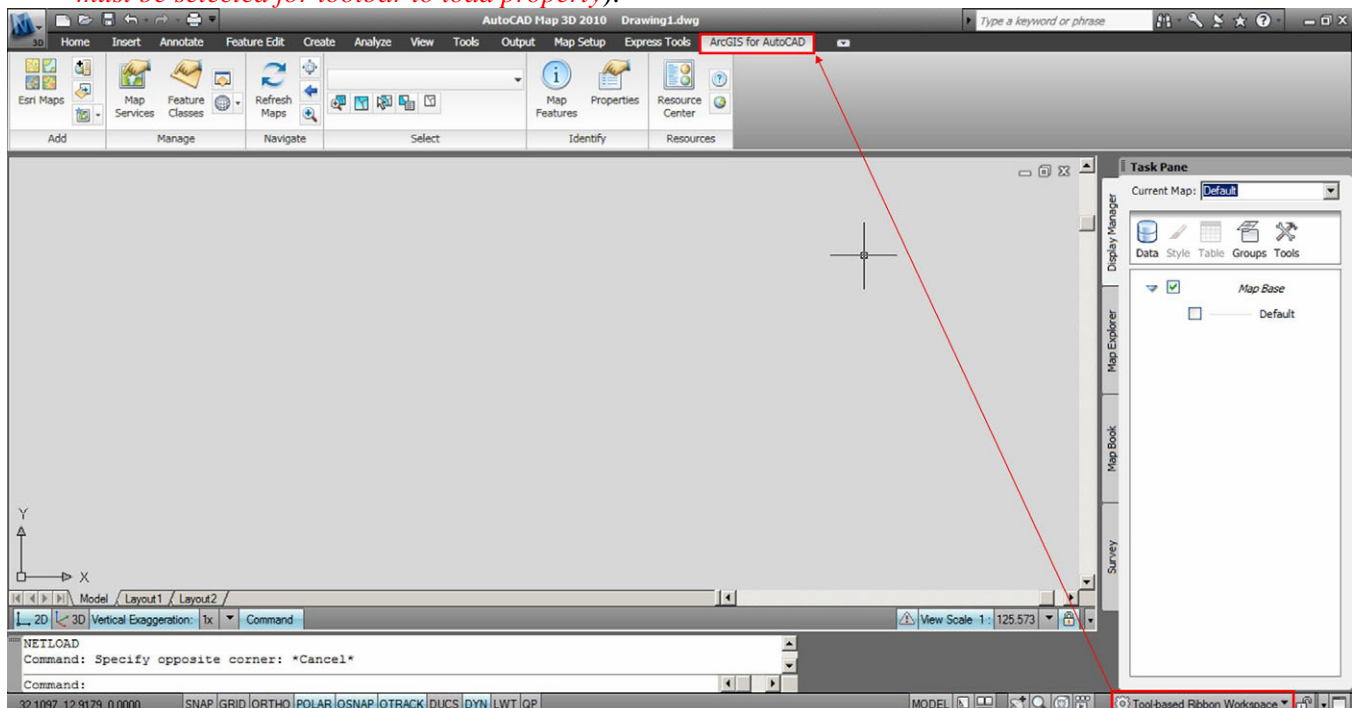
must be selected for toolbar to load properly).

AutoCAD Map 3D 2010 Drawing1.dwg

Type a keyword or phrase

Home Insert Annotate Feature Edit Create Analyze View Tools Output Map Setup Express Tools ArcGIS for AutoCAD

Esri Maps
Add

Map Services Feature Classes
Manage

Refresh Maps
Navigate

Select

Map Features Properties
Identify

Resource Center
Resources

Task Pane
Current Map: Default

Display Manager
Map Explorer
Map Book
Survey

Data Style Table Groups Tools

Map Base
Default

Y
X

Model Layout1 Layout2

2D 3D Vertical Exaggeration: 1x Command

View Scale 1: 125.573

NETLOAD
Command: Specify opposite corner: *Cancel*

Command:

32.1097, 12.9179, 0.0000 SNAP GRID ORTHO POLAR OSNAP OTRACK DUCS DYN LWT QP

MODEL

Tool-based Ribbon Workspace